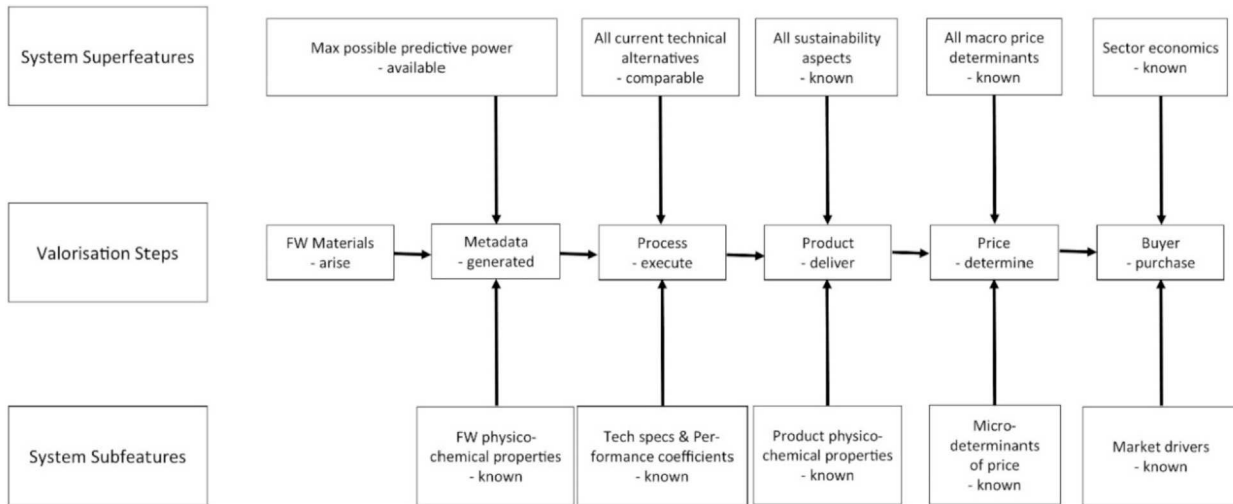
System Superfeatures

Max possible predictive power - available

All current technical alternatives - comparable

All sustainability aspects - known

All macro price determinants - known

Sector economics - known

Valorisation Steps

FW Materials - arise

Metadata - generated

Process - execute

Product - deliver

Price - determine

Buyer - purchase

System Subfeatures

FW physicochemical properties - known

Tech specs & Performance coefficients - known

Product physicochemical properties - known

Microdeterminants of price - known

Market drivers - known